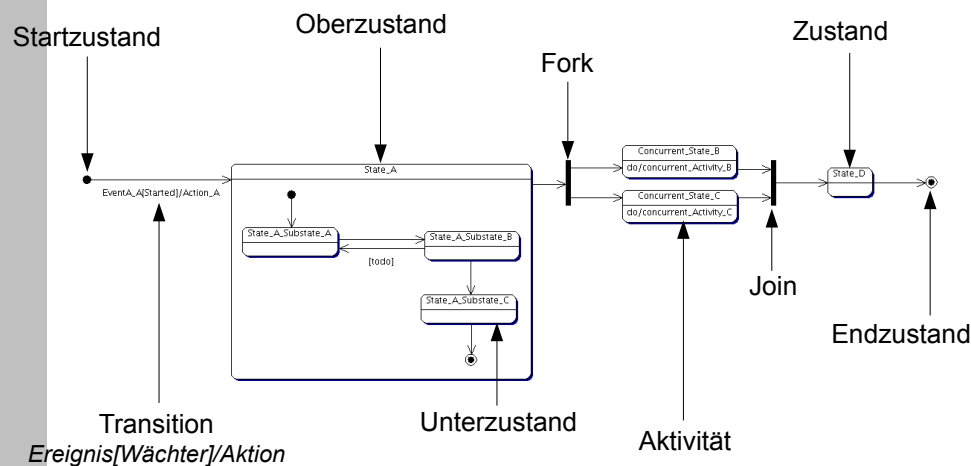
Startzustand

Oberzustand

Fork

Zustand

State_A

EventA_A[Started]/Action_A

State_A_Substate_A

State_A_Substate_B

[todo]

State_A_Substate_C

Concurrent_State_B
do/concurrent_Activity_B

Concurrent_State_C
do/concurrent_Activity_C

State_D

Join

Endzustand

Transition
Ereignis[Wächter]/Aktion

Unterzustand

Aktivität